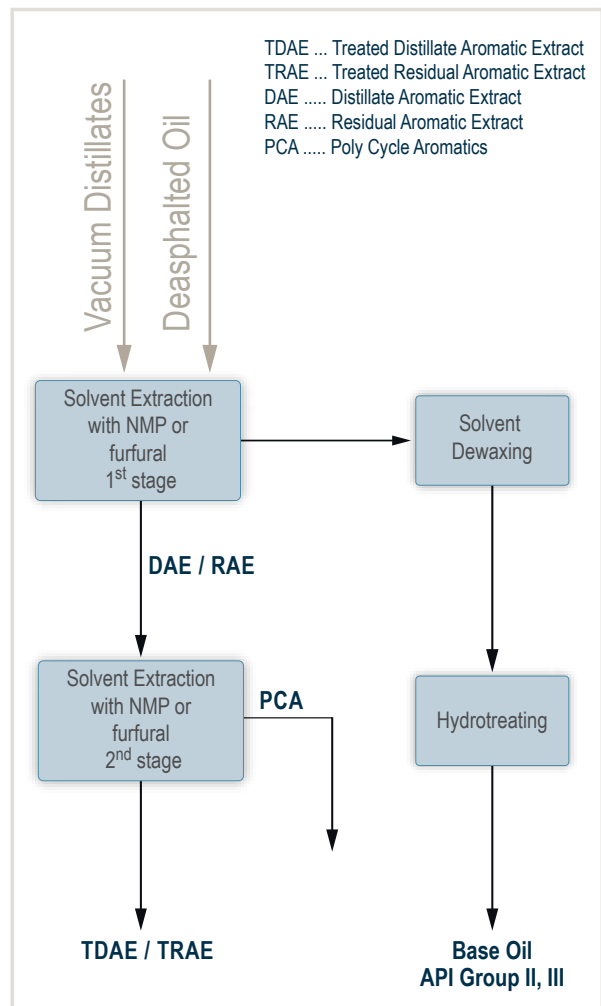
TDAE ... Treated Distillate Aromatic Extract
TRAE ... Treated Residual Aromatic Extract
DAE ..... Distillate Aromatic Extract
RAE ..... Residual Aromatic Extract
PCA ..... Poly Cycle Aromatics

Vacuum Distillates

Deasphalted Oil

Solvent Extraction with NMP or furfural 1$^{st}$ stage

Solvent Dewaxing

DAE / RAE

Solvent Extraction with NMP or furfural 2$^{nd}$ stage

PCA

Hydrotreating

TDAE / TRAE

Base Oil
API Group II, III